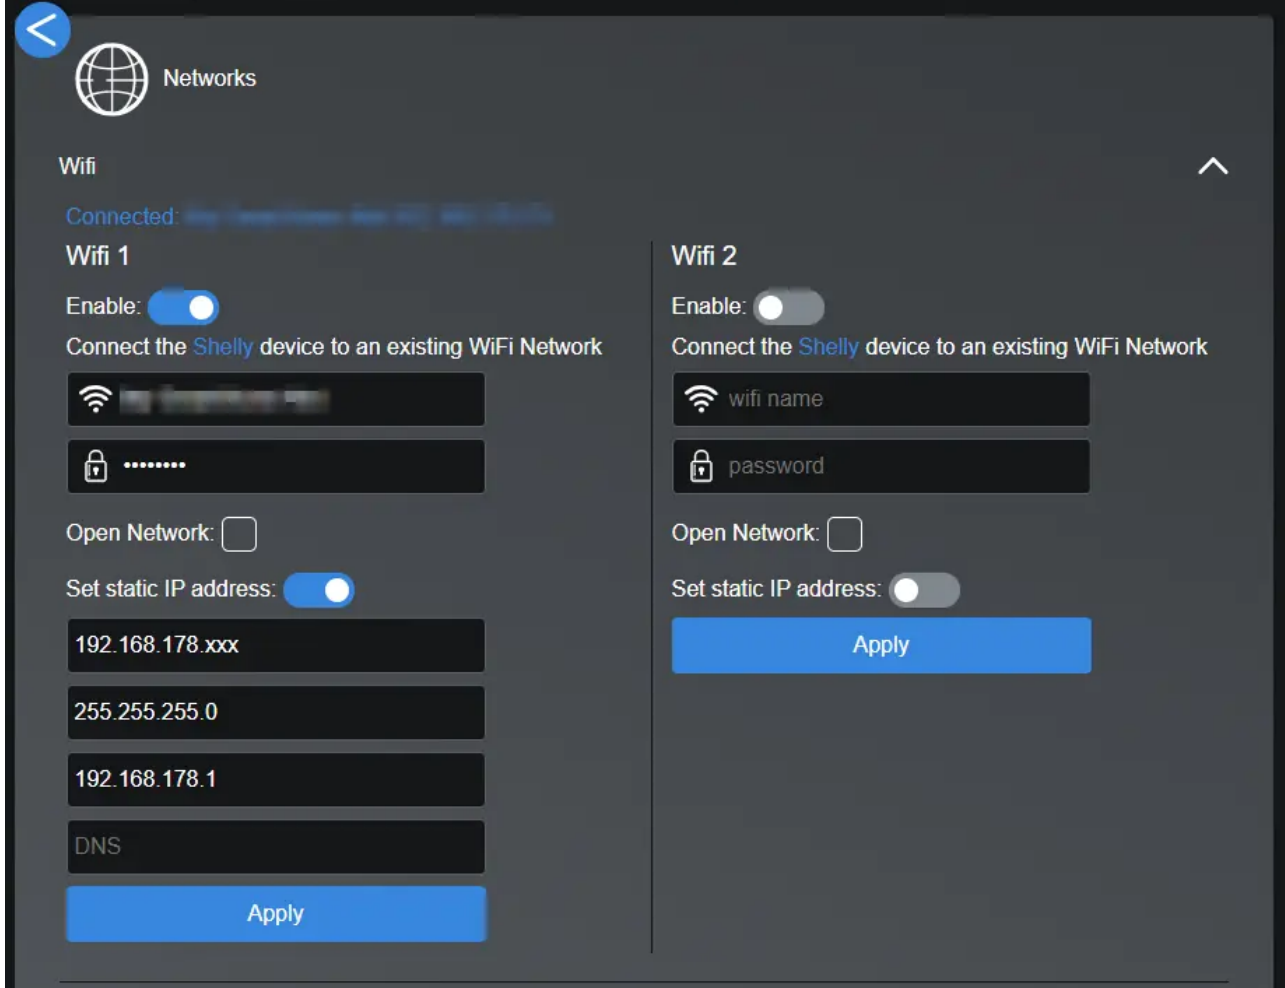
Networks

Wifi

Connected: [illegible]

Wifi 1

Enable:

Connect the Shelly device to an existing WiFi Network

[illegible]

••••••••

Open Network:

Set static IP address:

192.168.178.xxx

255.255.255.0

192.168.178.1

DNS

Apply

Wifi 2

Enable:

Connect the Shelly device to an existing WiFi Network

wifi name

password

Open Network:

Set static IP address:

Apply